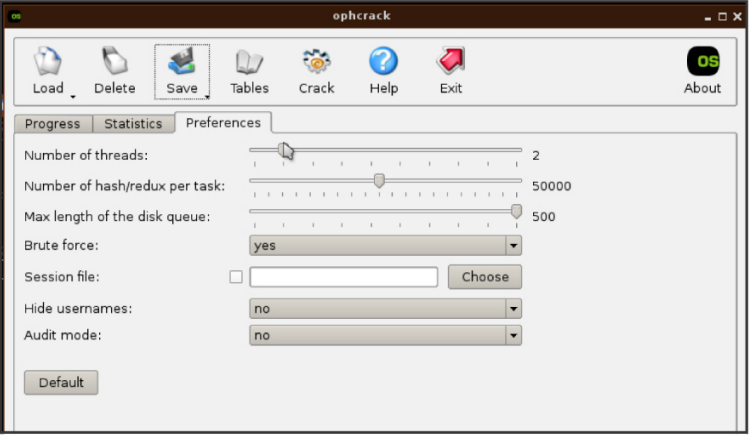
OS ophcrack _ □ ✕

Load Delete Save Tables Crack Help Exit OS About

Progress Statistics Preferences

Number of threads: 2

Number of hash/redux per task: 50000

Max length of the disk queue: 500

Brute force: yes

Session file: Choose

Hide usernames: no

Audit mode: no

Default